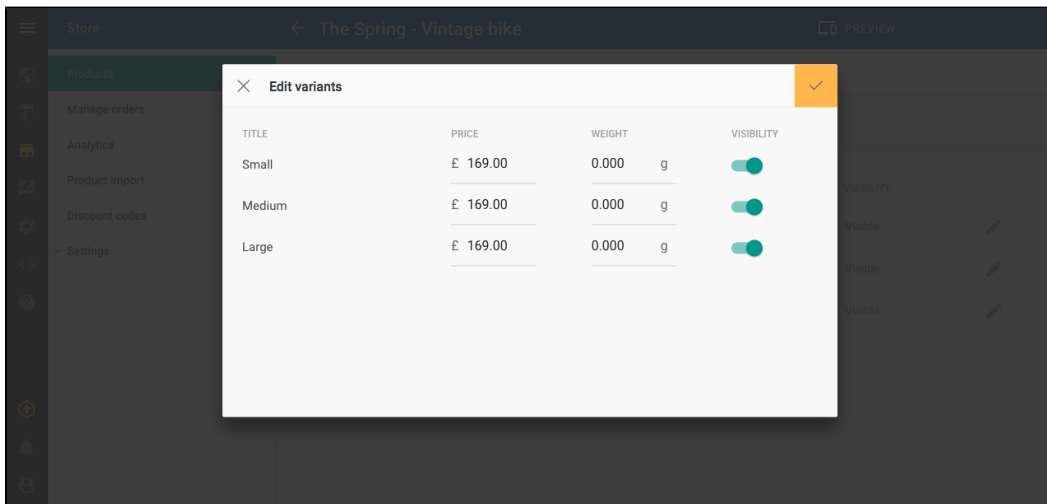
Store
← The Spring - Vintage bike
PREVIEW

Products
Manage orders
Analytics
Product import
Discount codes
Settings

Edit variants

| TITLE | PRICE | WEIGHT | VISIBILITY |
|---|---|---|---|
| Small | £ 169.00 | 0.000 g | |
| Medium | £ 169.00 | 0.000 g | |
| Large | £ 169.00 | 0.000 g | |

VISIBILITY
Visible
Visible
Visible